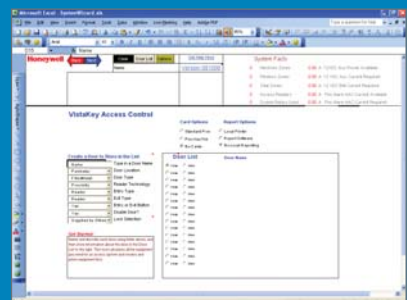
Microsoft Excel - SystemWizard.xls

File Edit View Insert Format Tools Data Window Help Adobe PDF

Arial

Name

Honeywell

Back Next

Clear Door List Options

Name

System Facts

VistaKey Access Control

Card Options

Standard Pro

Report Options

Local Printer

Report Software

Door List

Door Name

Get Started